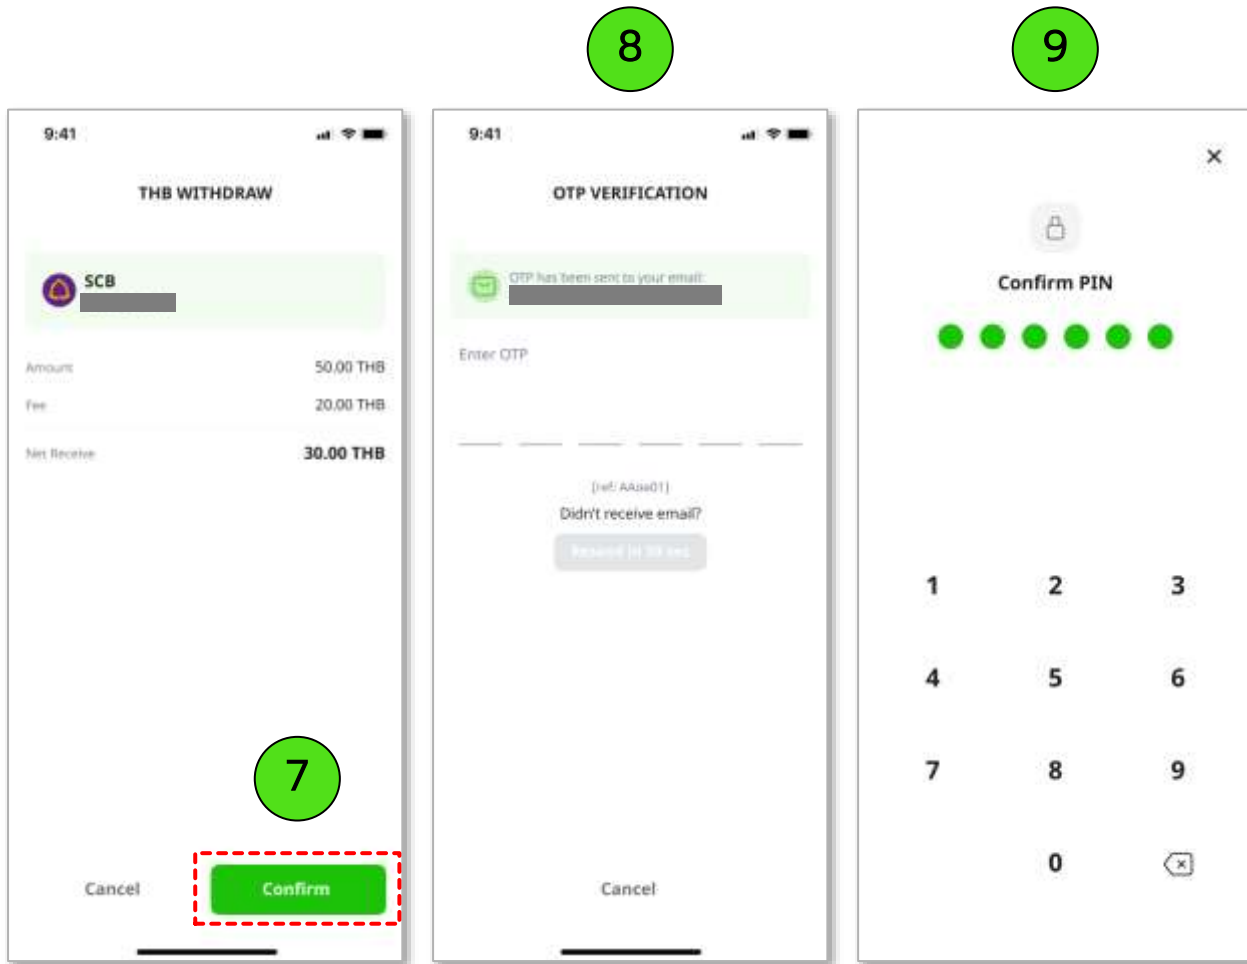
8

9

9:41

THB WITHDRAW

SCB

Amount 50.00 THB

Fee 20.00 THB

Net Receive 30.00 THB

7

Cancel

Confirm

9:41

OTP VERIFICATION

OTP has been sent to your email:

Enter OTP

[ref: AAsw01]

Didn't receive email?

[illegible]

Cancel

×

Confirm PIN

1 2 3

4 5 6

7 8 9

0